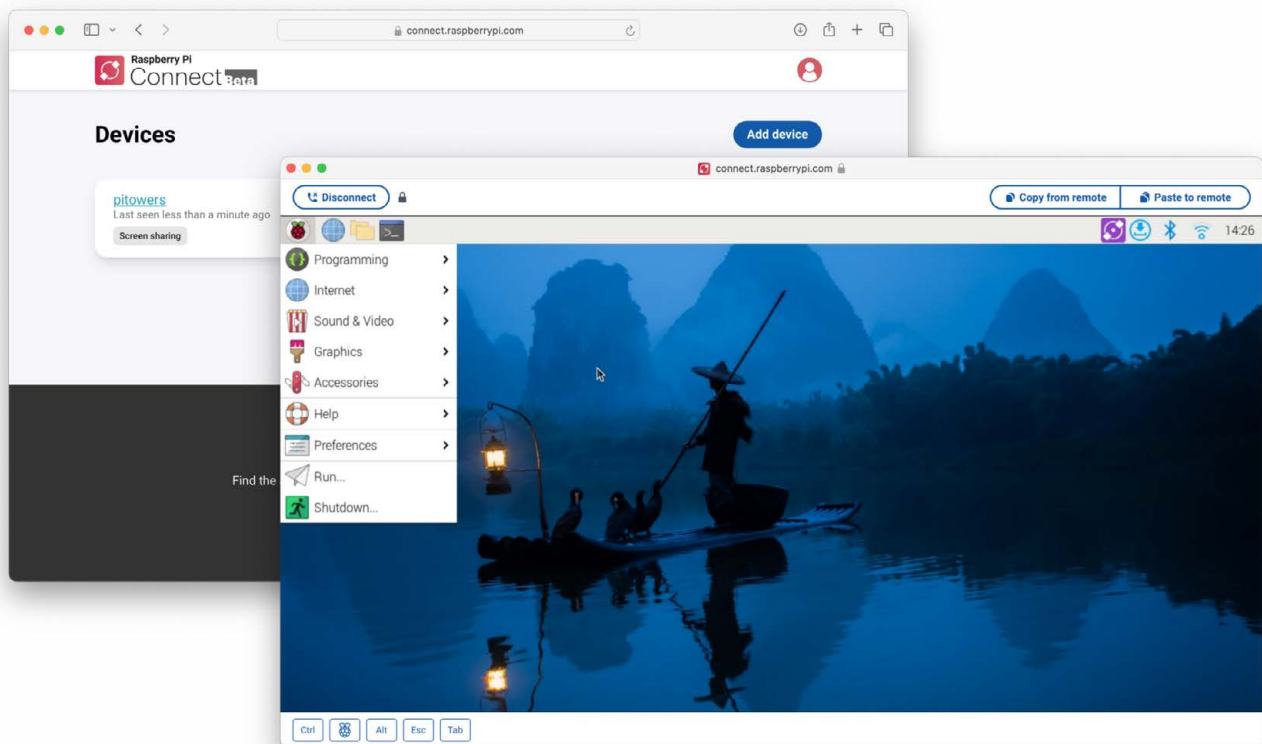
connect.raspberrypi.com

Raspberry Pi
Connect Beta

Devices

Add device

pitowers
Last seen less than a minute ago
Screen sharing

Find the

connect.raspberrypi.com

Disconnect

Copy from remote

Paste to remote

14:26

Programming
Internet
Sound & Video
Graphics
Accessories
Help
Preferences
Run...
Shutdown...

Ctrl
Alt
Esc
Tab